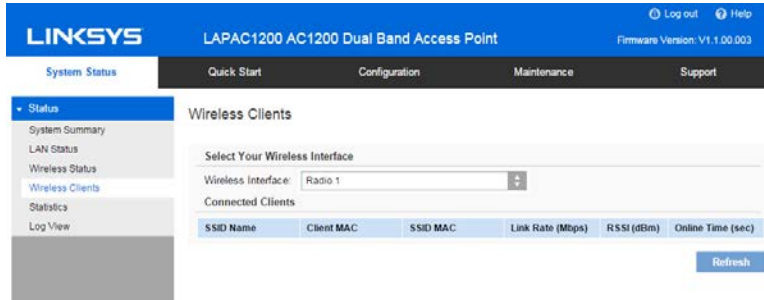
Log out Help

LINKSYS

LAPAC1200 AC1200 Dual Band Access Point

Firmware Version: V1.1.00.003

System Status

Quick Start

Configuration

Maintenance

Support

Status

System Summary

LAN Status

Wireless Status

Wireless Clients

Statistics

Log View

Wireless Clients

Select Your Wireless Interface

Wireless Interface: Radio 1

Connected Clients

| SSID Name | Client MAC | SSID MAC | Link Rate (Mbps) | RSSI (dBm) | Online Time (sec) |
|---|---|---|---|---|---|

Refresh